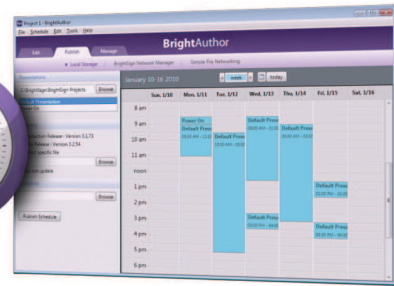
Project 1 - BrightAuthor

File Schedule Edit Tools Help

Edit Publish Manage

BrightAuthor

Local Storage BrightSign Network Manager Simple File Networking

Presentations

C:\BrightSign\BrightSign Projects Browse

Default Presentation

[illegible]

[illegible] Release - Version 3.2.73

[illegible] Release - Version 1.2.3.4

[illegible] specific file

Browse

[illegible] update

Browse

Publish Schedule

January 10-16 2010 week today

| | Sun, 1/10 | Mon, 1/11 | Tue, 1/12 | Wed, 1/13 | Thu, 1/14 | Fri, 1/15 | Sat, 1/16 |
|---|---|---|---|---|---|---|---|
| 8 am | | | | | | | |
| 9 am | | Power On | | Default Prese | | | |
| 10 am | | Default Prese | Default Prese | | Default Prese | | |
| 11 am | | | | | | | |
| Noon | | | | | | | |
| 1 pm | | | | | | Default Prese | |
| 2 pm | | | | Default Prese | | | |
| 3 pm | | | | | | Default Prese | |
| 4 pm | | | | | | | |
| 5 pm | | | | | | | |
| 6 pm | | | | | | | |